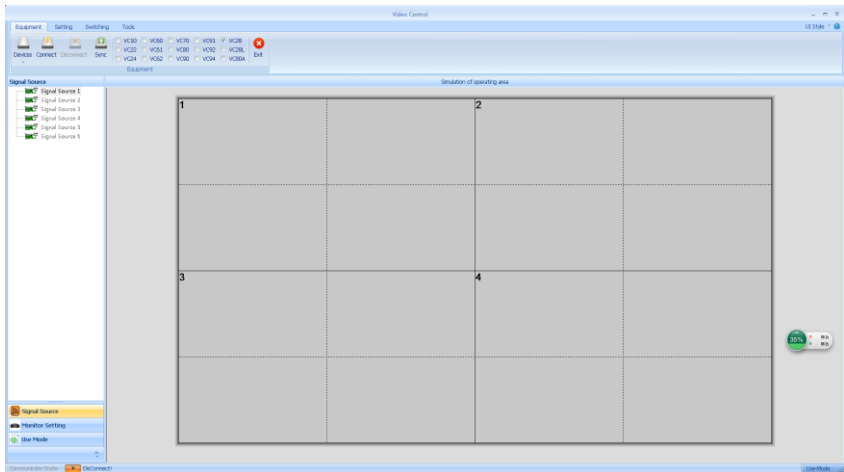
Video Control

Equipment Setting Switching Tools

UI Style

Devices Connect Disconnect Sync

VC10 VC60 VC70 VC91 VC28
VC22 VC61 VC80 VC92 VC28L
VC24 VC62 VC90 VC94 VC80A

Exit

Equipment

Signal Source

Signal Source 1
Signal Source 2
Signal Source 3
Signal Source 4
Signal Source 5
Signal Source 6

Simulation of operating area

1
2
3
4

35%

Signal Source
Monitor Setting
Use Mode

Communicate State: DisConnect!

Use Mode